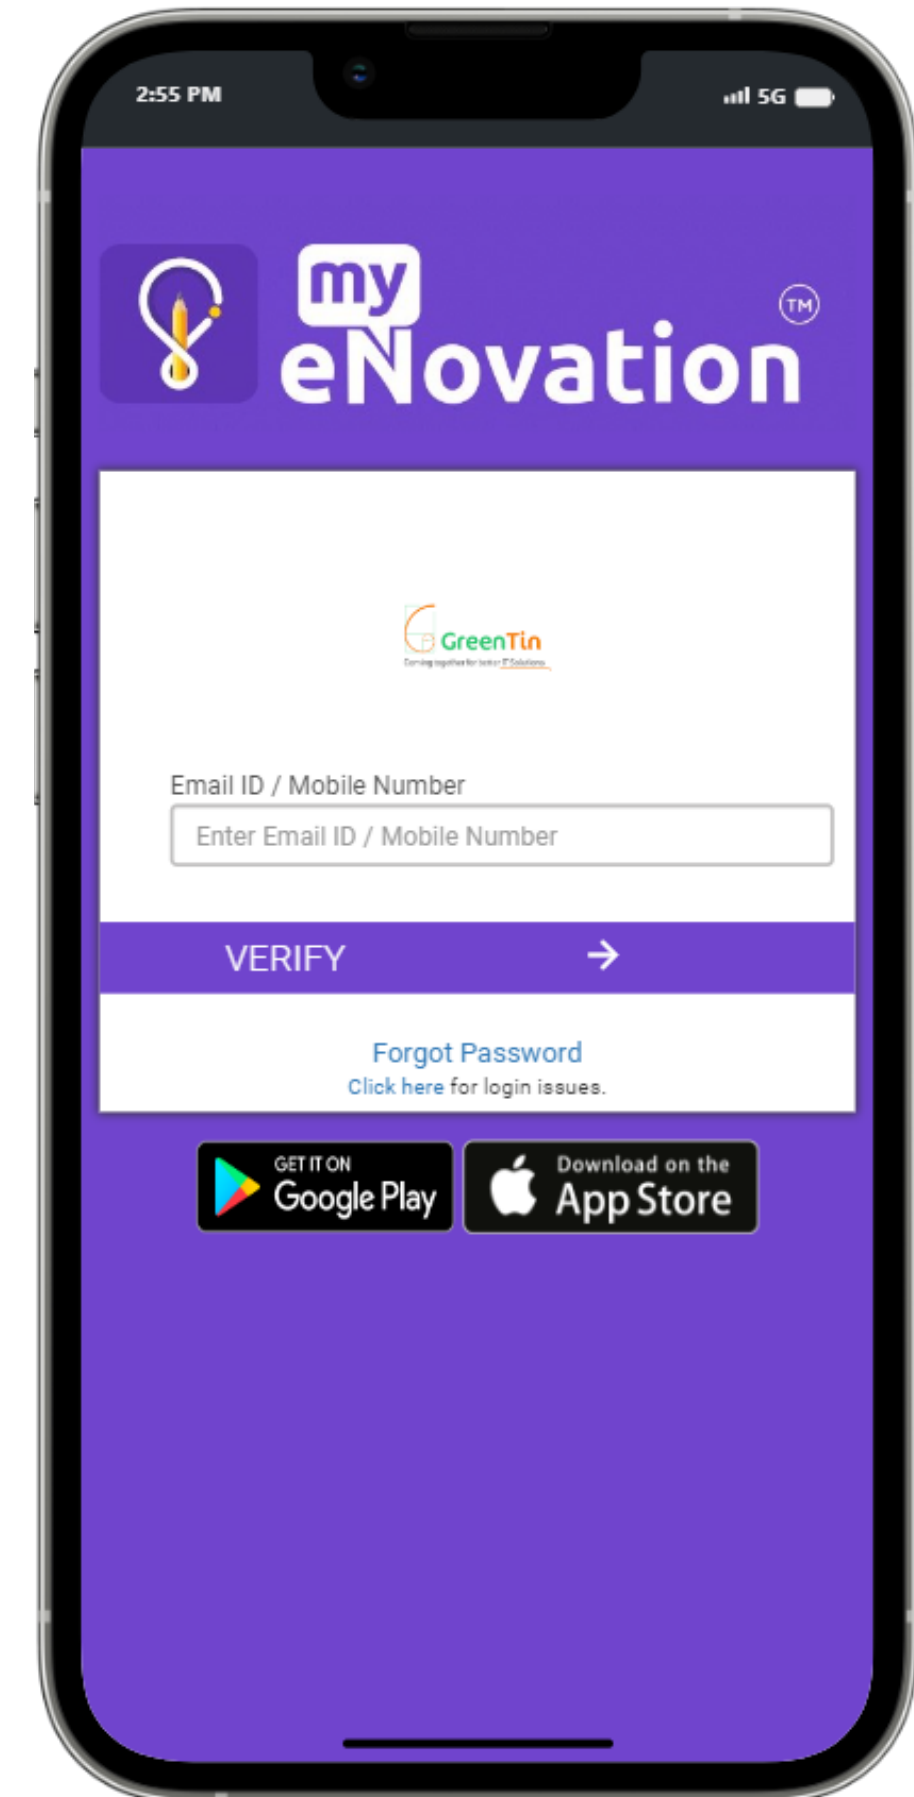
2:55 PM

5G

my eNovation TM

GreenTin

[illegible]

Email ID / Mobile Number

Enter Email ID / Mobile Number

VERIFY →

Forgot Password

Click here for login issues.

GET IT ON Google Play

Download on the App Store